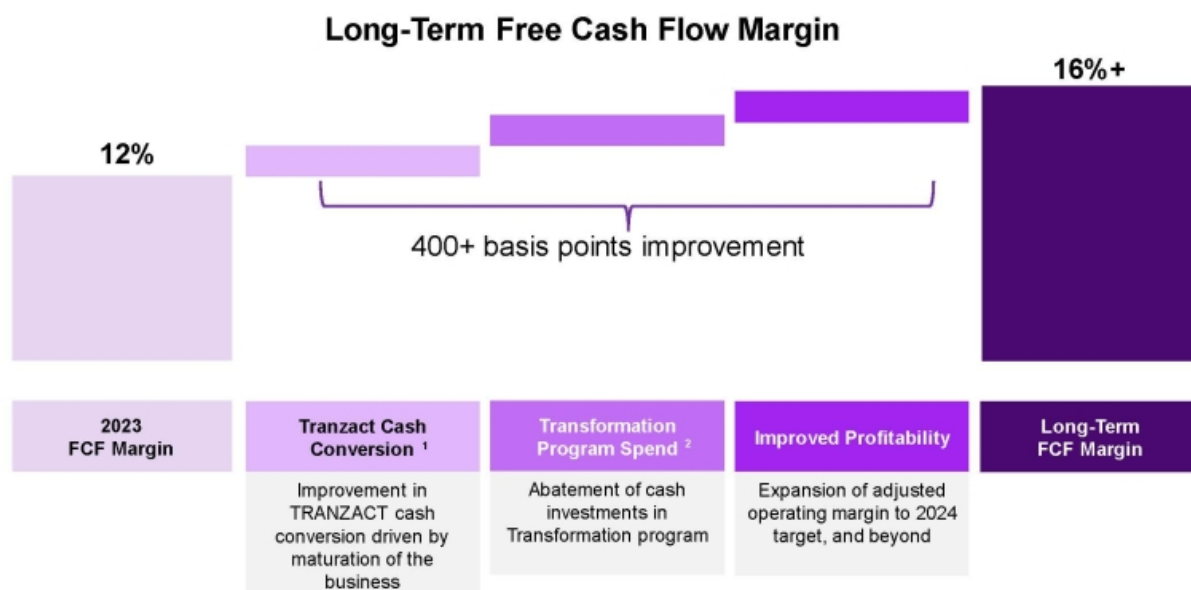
Long-Term Free Cash Flow Margin

12%

16%+

400+ basis points improvement

2023 FCF Margin

Tranzact Cash Conversion $^{1}$

Improvement in TRANZACT cash conversion driven by maturation of the business

Transformation Program Spend $^{2}$

Abatement of cash investments in Transformation program

Improved Profitability

Expansion of adjusted operating margin to 2024 target, and beyond

Long-Term FCF Margin